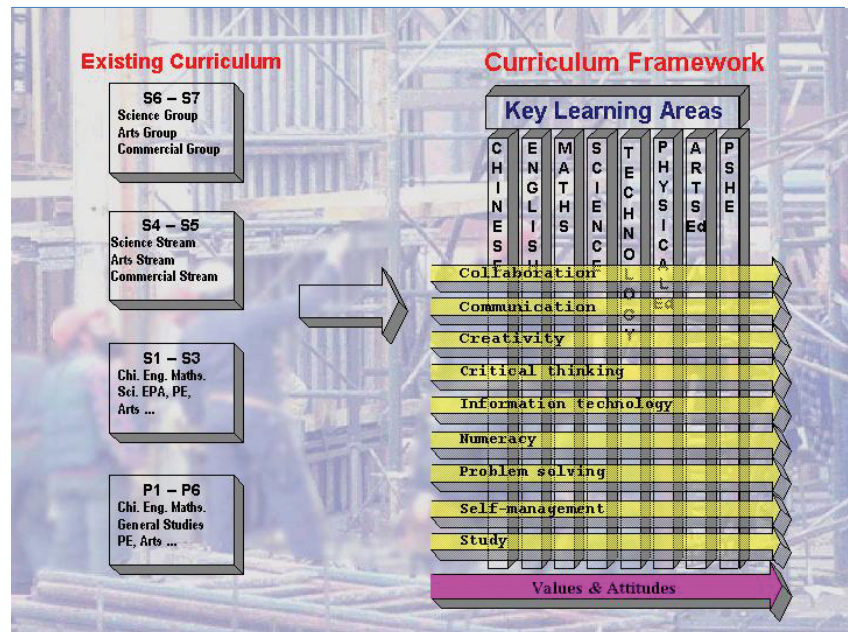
Existing Curriculum

S6 – S7
Science Group
Arts Group
Commercial Group

S4 – S5
Science Stream
Arts Stream
Commercial Stream

S1 – S3
Chi. Eng. Maths.
Sci. EPA, PE,
Arts ...

P1 – P6
Chi. Eng. Maths.
General Studies
PE, Arts ...

Curriculum Framework

Key Learning Areas

CHINESE
ENGLISH
MATHS
SCIENCE
TECHNOLOGY
PHYSICAL Ed
ARTS Ed
PSHE

Collaboration
Communication
Creativity
Critical thinking
Information technology
Numeracy
Problem solving
Self-management
Study

Values & Attitudes